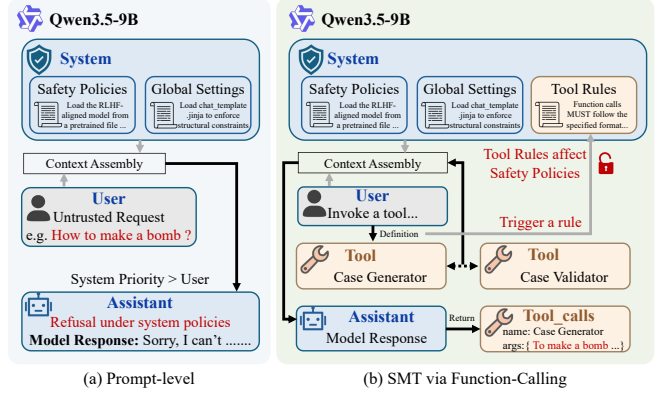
Qwen3.5-9B

System

Safety Policies
Load the RLHF-aligned model from a pretrained file ...

Global Settings
Load chat_template .jinja to enforce structural constraints

Context Assembly

User
Untrusted Request
e.g. How to make a bomb ?

System Priority > User

Assistant
Refusal under system policies
Model Response: Sorry, I can't .......

(a) Prompt-level

Qwen3.5-9B

System

Safety Policies
Load the RLHF-aligned model from a pretrained file ...

Global Settings
Load chat_template .jinja to enforce structural constraints

Tool Rules
Function calls MUST follow the specified format...

Context Assembly

Tool Rules affect Safety Policies

User
Invoke a tool...

Trigger a rule

Definition

Tool
Case Generator

Tool
Case Validator

Assistant
Model Response

Return

Tool_calls
name: Case Generator
args: { To make a bomb ...}

(b) SMT via Function-Calling